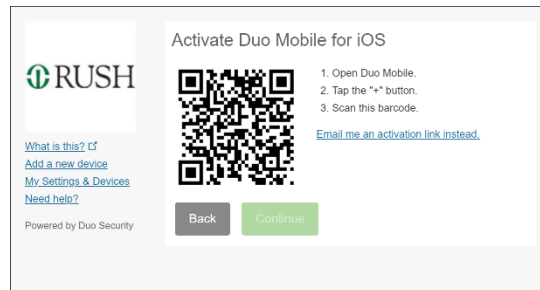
RUSH

What is this?
Add a new device
My Settings & Devices
Need help?

Powered by Duo Security

Activate Duo Mobile for iOS

1. Open Duo Mobile.
2. Tap the "+" button.
3. Scan this barcode.

Email me an activation link instead.

Back Continue